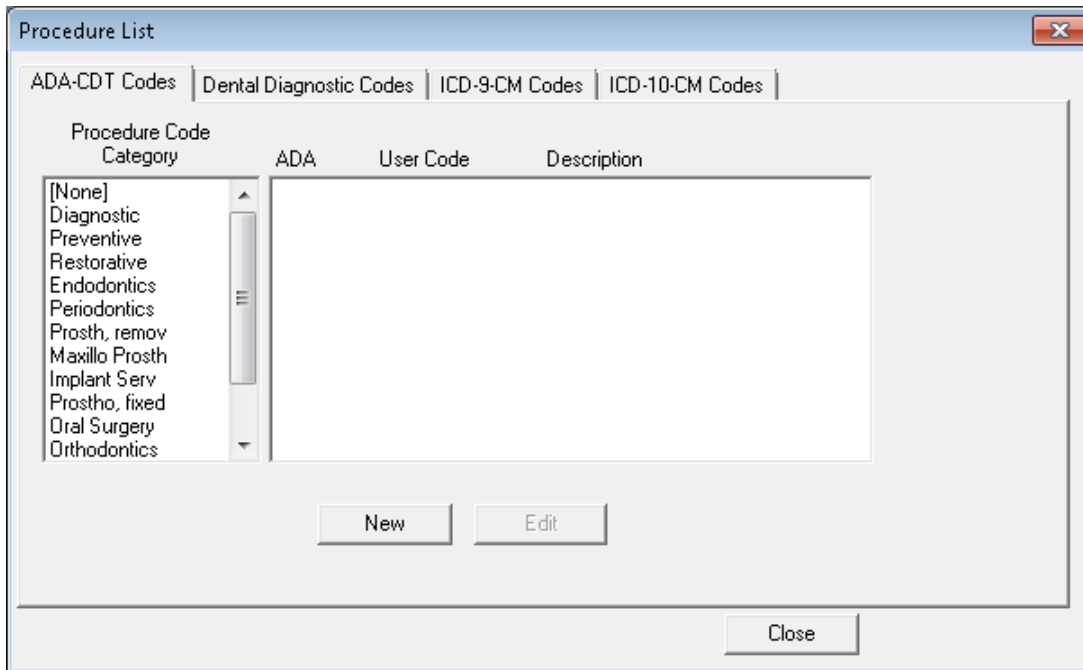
Procedure List

ADA-CDT Codes | Dental Diagnostic Codes | ICD-9-CM Codes | ICD-10-CM Codes

Procedure Code Category

ADA User Code Description

[None]
Diagnostic
Preventive
Restorative
Endodontics
Periodontics
Prosth, remov
Maxillo Prosth
Implant Serv
Prostho, fixed
Oral Surgery
Orthodontics

New Edit

Close